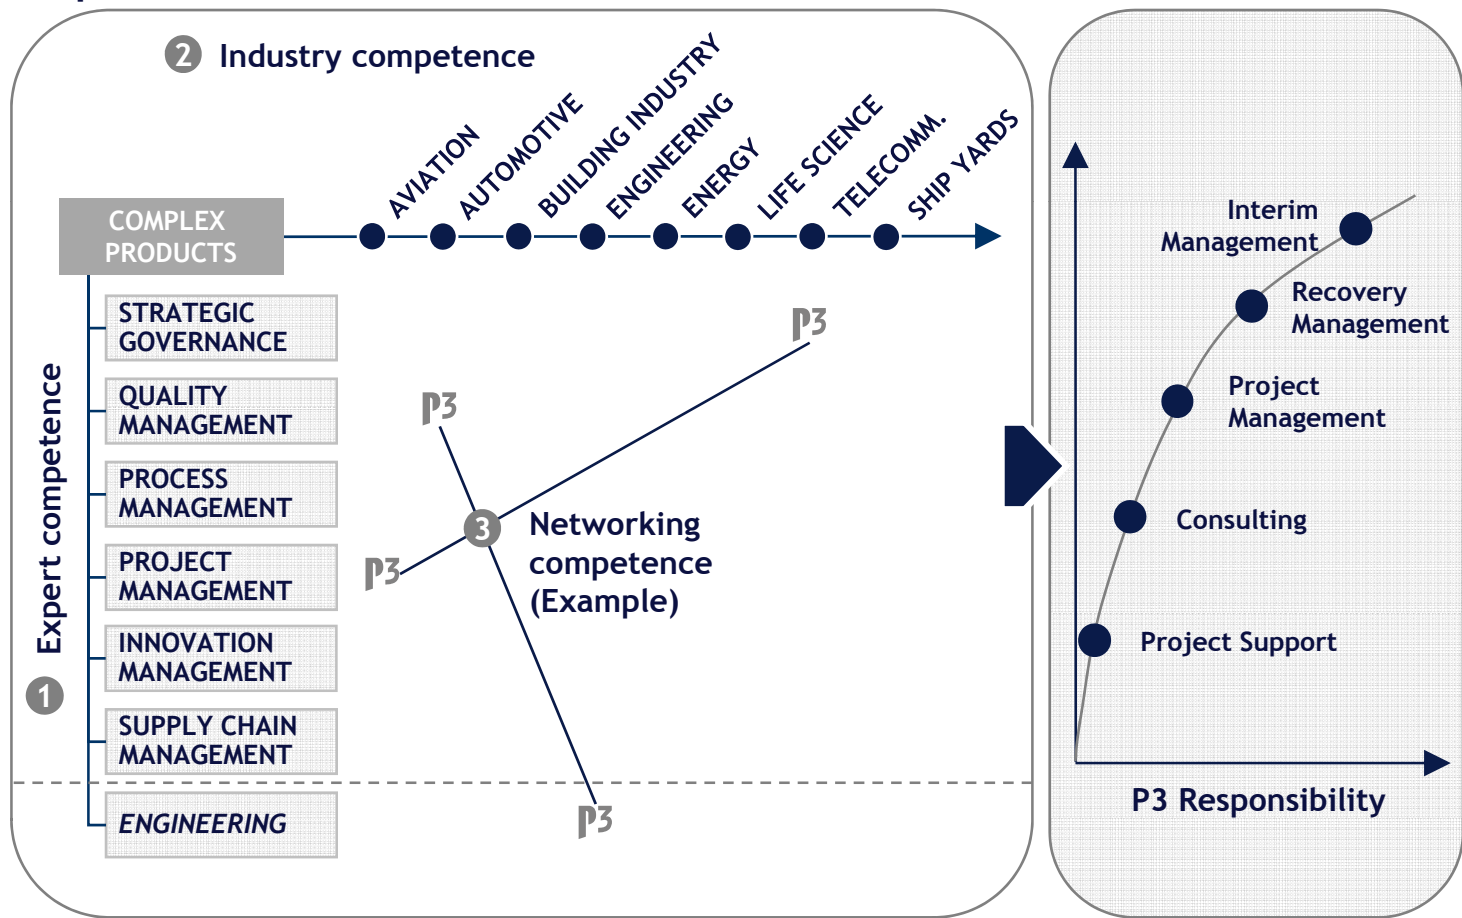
2 Industry competence

AVIATION
AUTOMOTIVE
BUILDING INDUSTRY
ENGINEERING
ENERGY
LIFE SCIENCE
TELECOMM.
SHIP YARDS

COMPLEX PRODUCTS

STRATEGIC GOVERNANCE
QUALITY MANAGEMENT
PROCESS MANAGEMENT
PROJECT MANAGEMENT
INNOVATION MANAGEMENT
SUPPLY CHAIN MANAGEMENT
ENGINEERING

Expert competence
1

P3
P3
P3
P3

3 Networking competence (Example)

Interim Management
Recovery Management
Project Management
Consulting
Project Support

P3 Responsibility